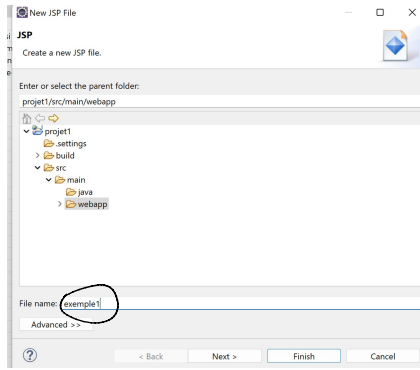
New JSP File

JSP

Create a new JSP file.

Enter or select the parent folder:

projet1/src/main/webapp

projet1
.settings
build
src
main
java
webapp

File name: exemple1

Advanced >>

?

< Back

Next >

Finish

Cancel